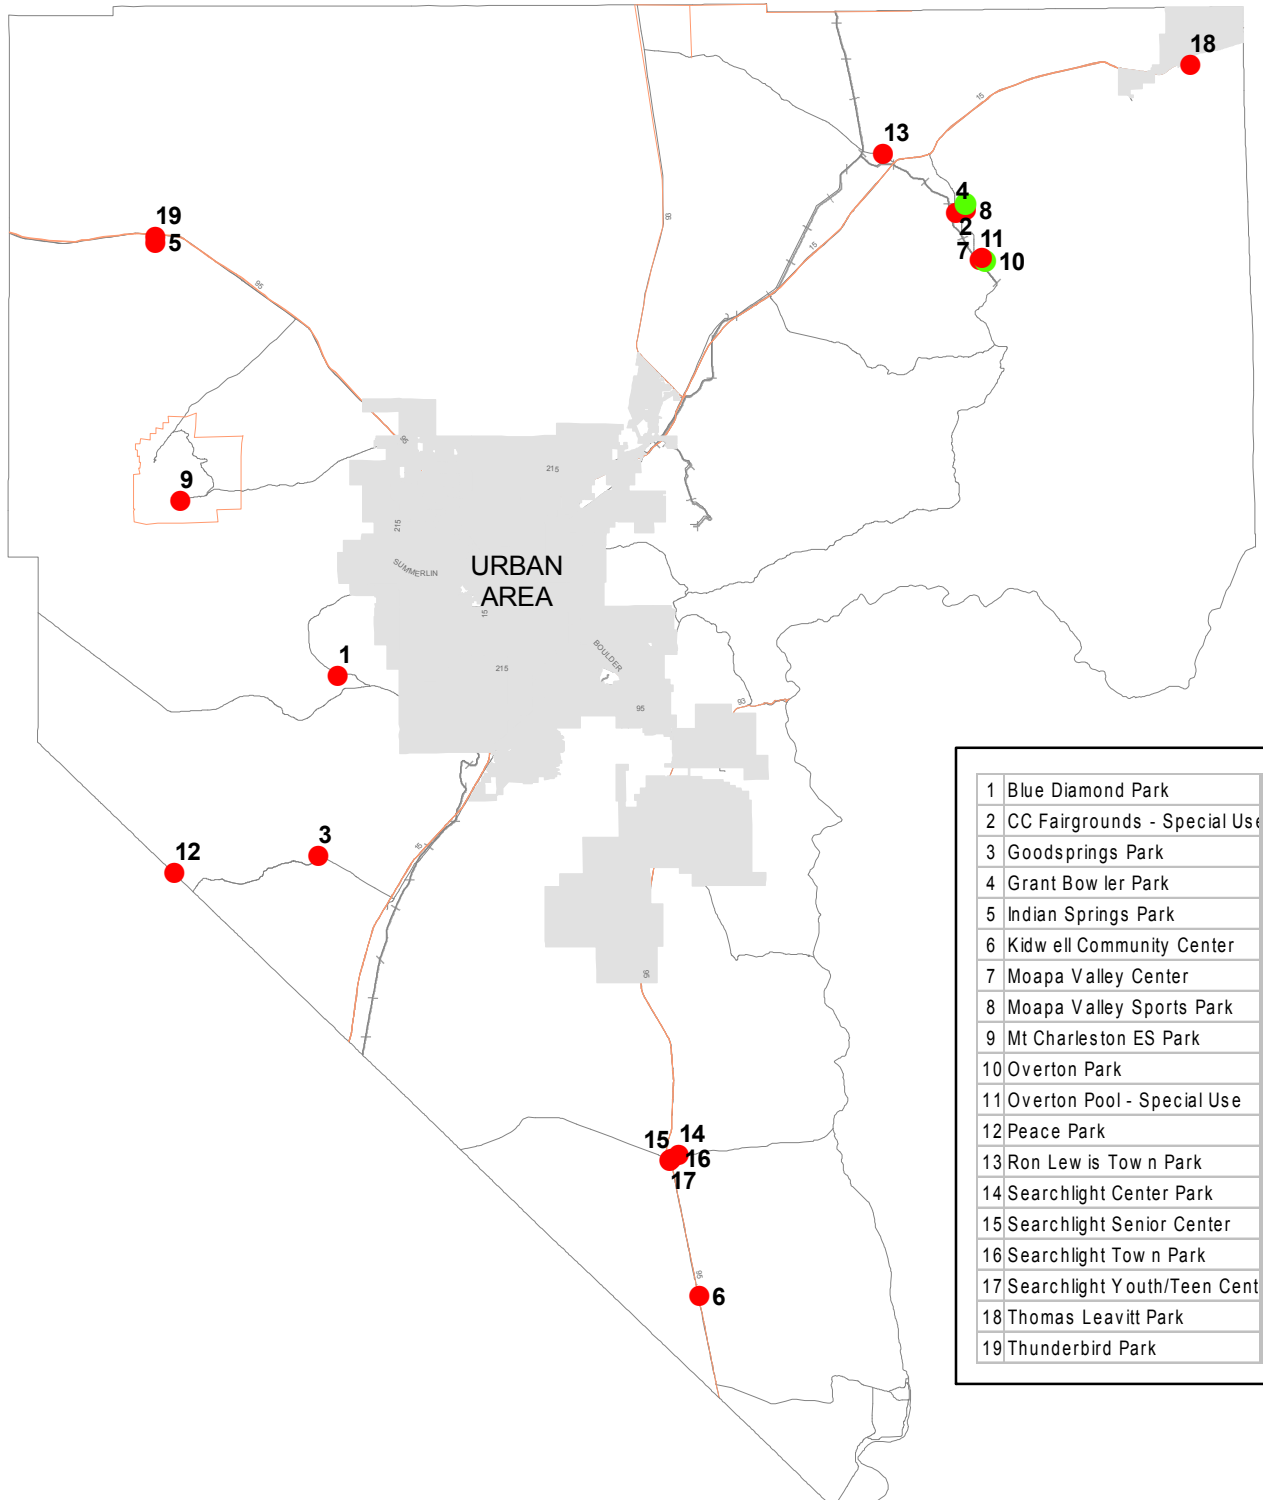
18
13
4
8
2
11
7
10
19
5
9
URBAN AREA
SUMMERLIN
BOULDER
215
215
215
95
95
95
93
93
15
15
15
1
3
12
15
14
16
17
6

| 1 | Blue Diamond Park |
|---|---|
| 2 | CC Fairgrounds - Special Us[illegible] |
| 3 | Goodsprings Park |
| 4 | Grant Bow ler Park |
| 5 | Indian Springs Park |
| 6 | Kidw ell Community Center |
| 7 | Moapa Valley Center |
| 8 | Moapa Valley Sports Park |
| 9 | Mt Charleston ES Park |
| 10 | Overton Park |
| 11 | Overton Pool - Special Use |
| 12 | Peace Park |
| 13 | Ron Lew is Tow n Park |
| 14 | Searchlight Center Park |
| 15 | Searchlight Senior Center |
| 16 | Searchlight Tow n Park |
| 17 | Searchlight Y outh/Teen Cent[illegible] |
| 18 | Thomas Leavitt Park |
| 19 | Thunderbird Park |